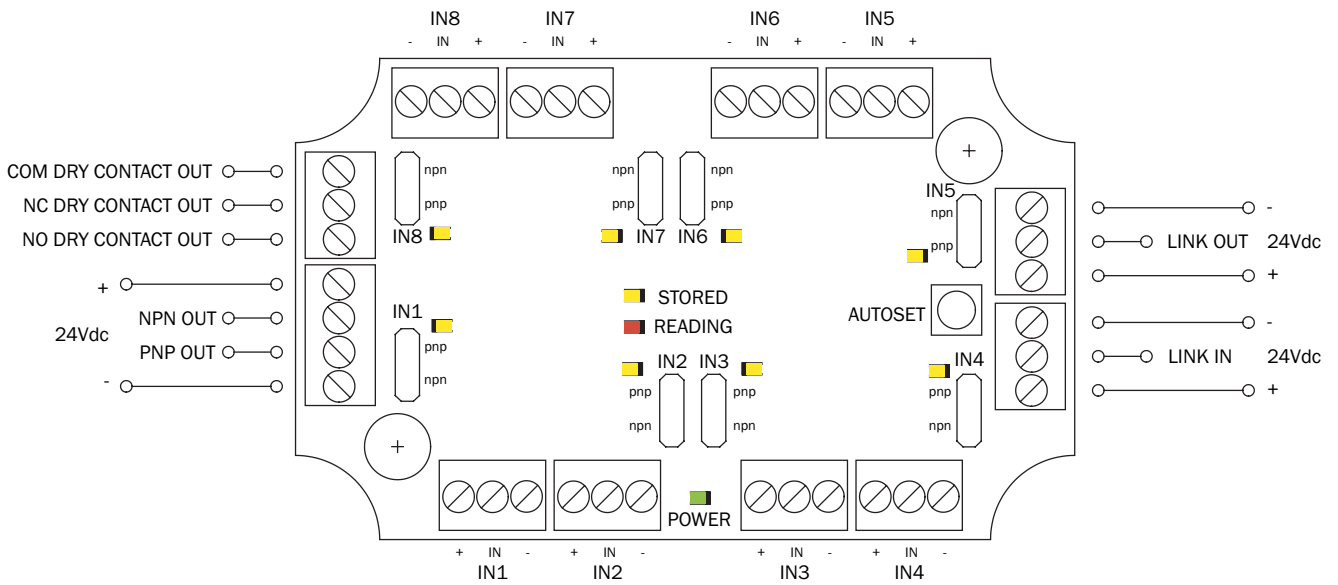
IN8 IN7 IN6 IN5

- IN + - IN + - IN + - IN +

COM DRY CONTACT OUT
NC DRY CONTACT OUT
NO DRY CONTACT OUT

+
NPN OUT
24Vdc
PNP OUT
-

npn
pnp
IN8

npn
pnp
IN7

npn
pnp
IN6

+

IN5
npn
pnp

-
LINK OUT 24Vdc
+

STORED
READING

IN1
pnp
npn

IN2
pnp
npn

IN3
pnp
npn

AUTOSET

IN4
pnp
npn

-
LINK IN 24Vdc
+

+

POWER

+ IN - + IN - + IN - + IN -
IN1 IN2 IN3 IN4